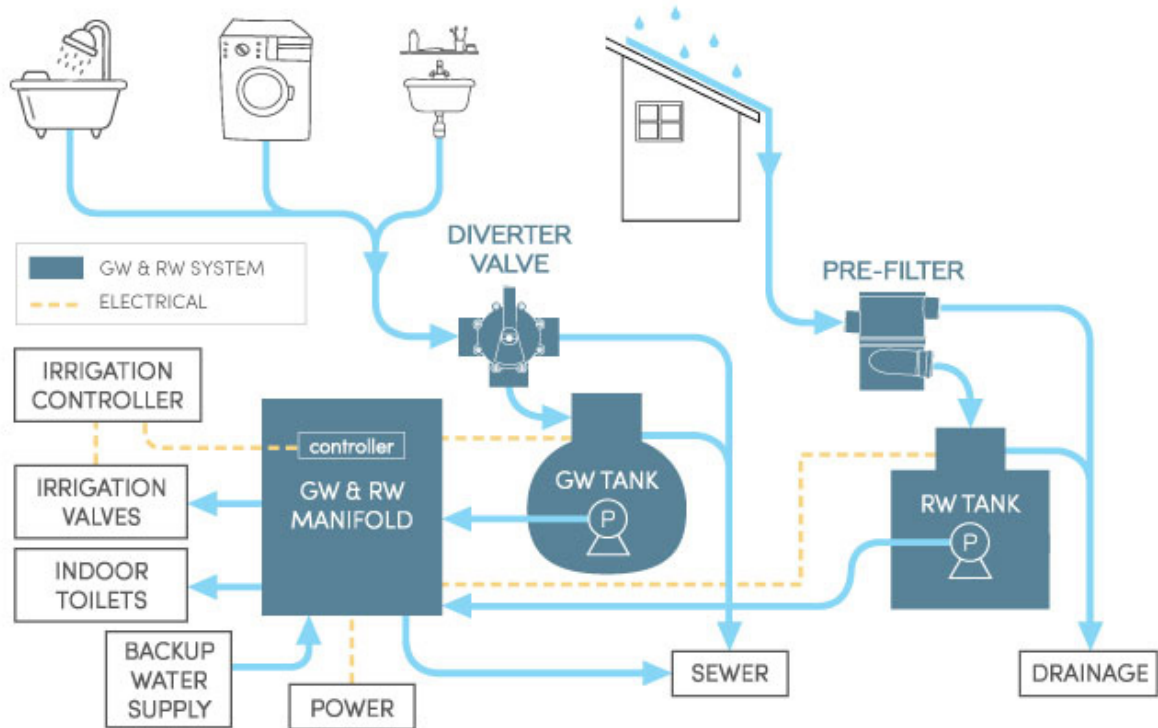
GW & RW SYSTEM
ELECTRICAL

DIVERTER VALVE

PRE-FILTER

IRRIGATION CONTROLLER

IRRIGATION VALVES

INDOOR TOILETS

BACKUP WATER SUPPLY

POWER

controller

GW & RW MANIFOLD

GW TANK

P

RW TANK

P

SEWER

DRAINAGE